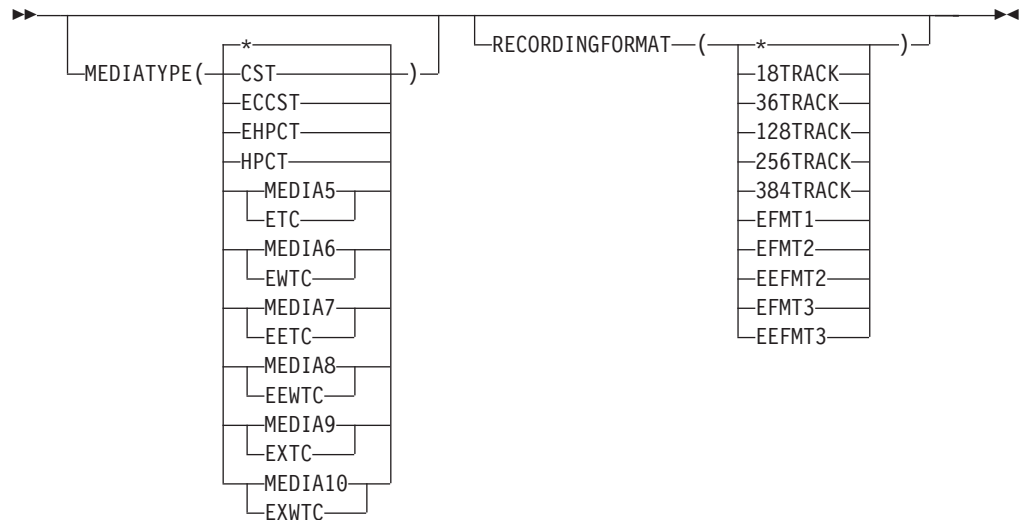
MEDIATYPE(
*
CST
ECCST
EHPCT
HPCT
MEDIA5
ETC
MEDIA6
EWTC
MEDIA7
EETC
MEDIA8
EEWTC
MEDIA9
EXTC
MEDIA10
EXWTC
)

RECORDINGFORMAT (
*
18TRACK
36TRACK
128TRACK
256TRACK
384TRACK
EFMT1
EFMT2
EEFMT2
EFMT3
EEFMT3
)